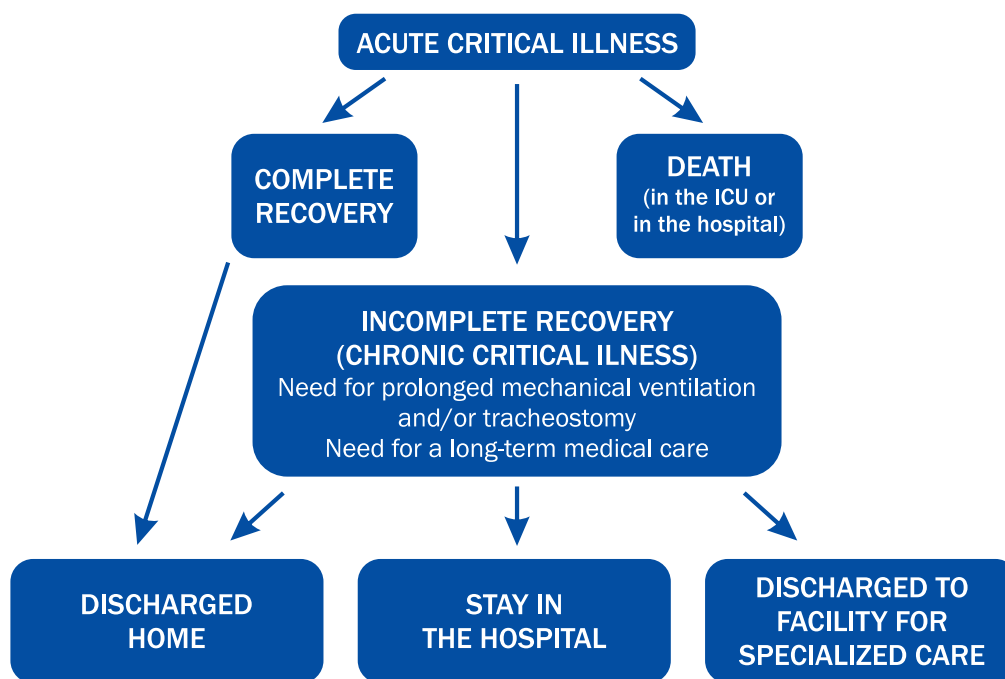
ACUTE CRITICAL ILLNESS

COMPLETE RECOVERY

DEATH
(in the ICU or in the hospital)

INCOMPLETE RECOVERY
(CHRONIC CRITICAL ILNESS)
Need for prolonged mechanical ventilation and/or tracheostomy
Need for a long-term medical care

DISCHARGED HOME

STAY IN THE HOSPITAL

DISCHARGED TO FACILITY FOR SPECIALIZED CARE